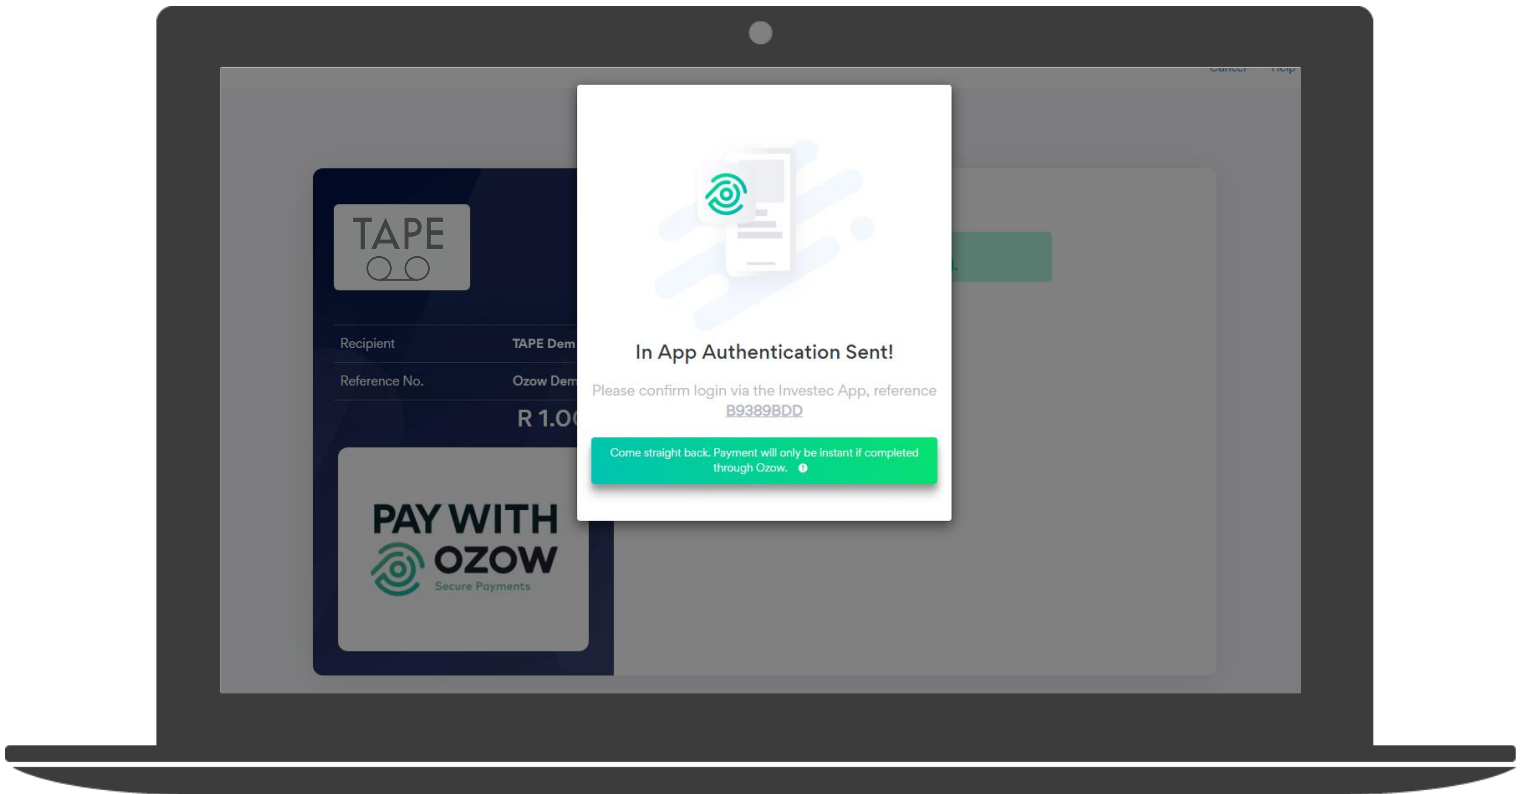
TAPE

Recipient TAPE Dem

Reference No. Ozow Dem

R 1.0

PAY WITH OZOW
Secure Payments

In App Authentication Sent!

Please confirm login via the Investec App, reference B9389BDD

Come straight back. Payment will only be instant if completed through Ozow.